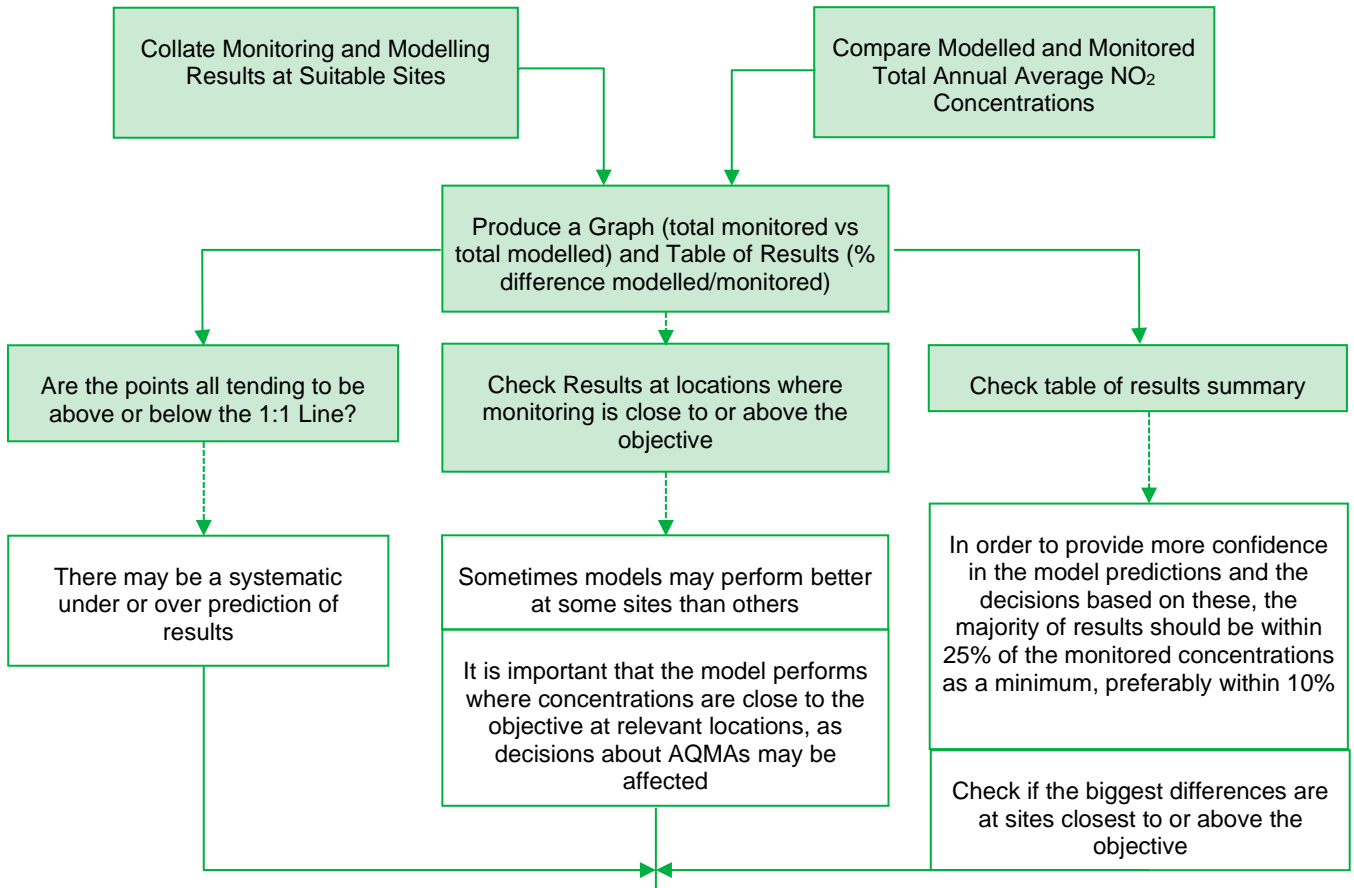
Collate Monitoring and Modelling Results at Suitable Sites

Compare Modelled and Monitored Total Annual Average $NO_2$ Concentrations

Produce a Graph (total monitored vs total modelled) and Table of Results (% difference modelled/monitored)

Are the points all tending to be above or below the 1:1 Line?

Check Results at locations where monitoring is close to or above the objective

Check table of results summary

There may be a systematic under or over prediction of results

Sometimes models may perform better at some sites than others

It is important that the model performs where concentrations are close to the objective at relevant locations, as decisions about AQMAs may be affected

In order to provide more confidence in the model predictions and the decisions based on these, the majority of results should be within 25% of the monitored concentrations as a minimum, preferably within 10%

Check if the biggest differences are at sites closest to or above the objective